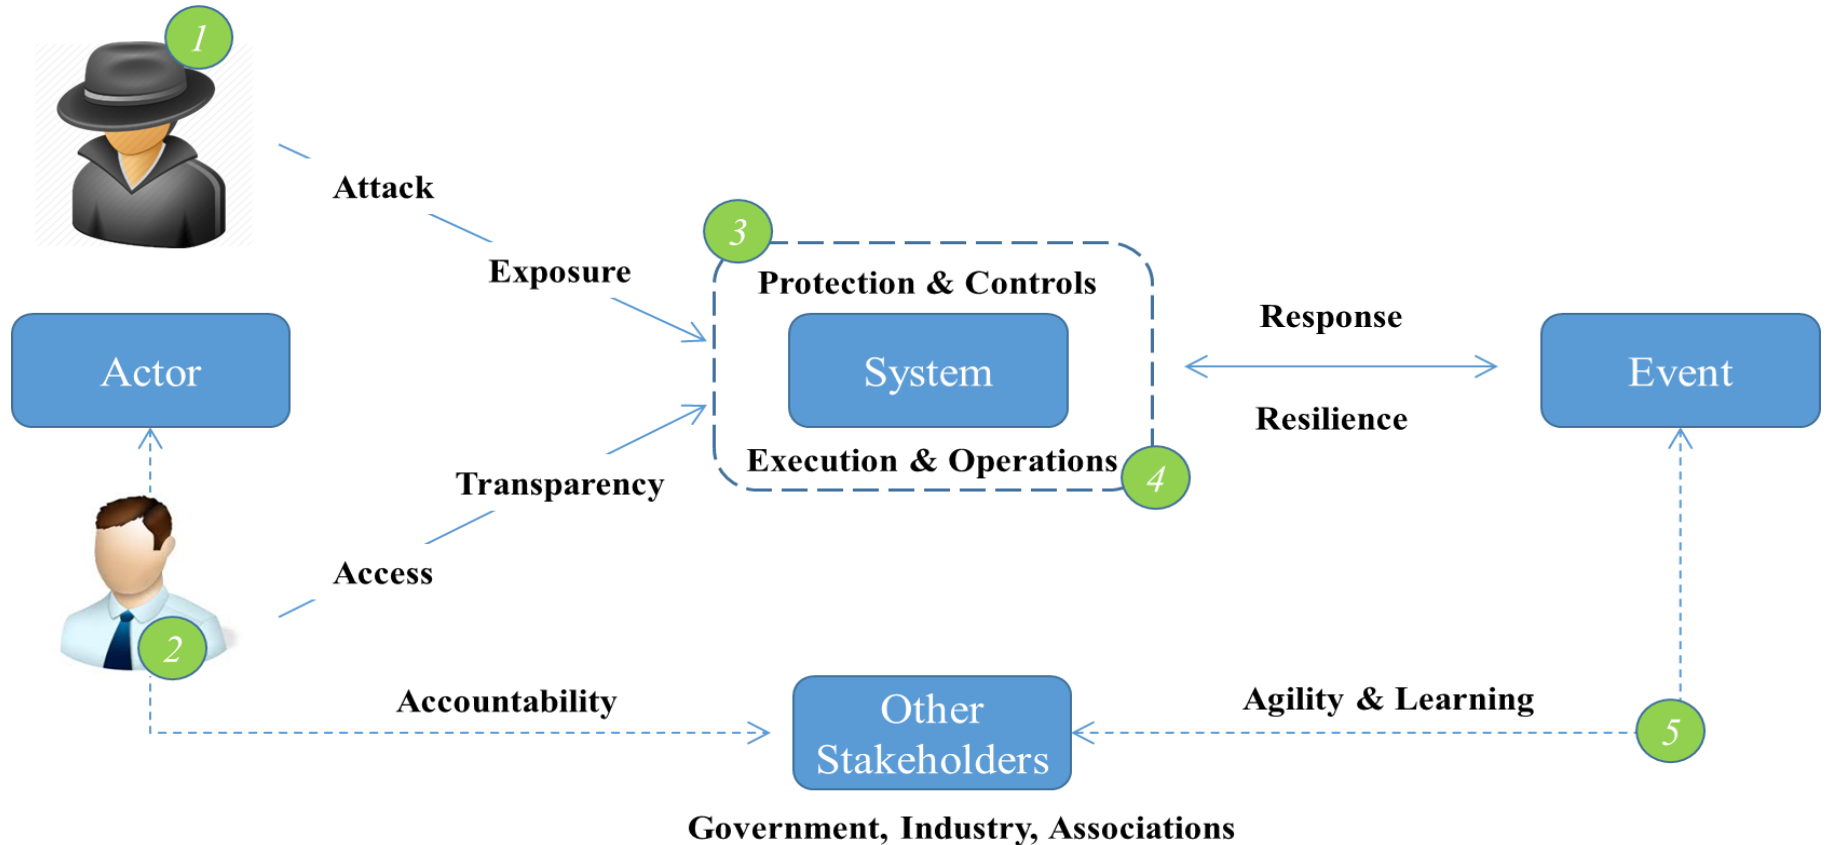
1

Attack

Exposure

3

Protection & Controls

Actor

System

Response

Event

Resilience

Execution & Operations

4

Transparency

Access

2

Accountability

Other Stakeholders

Agility & Learning

5

Government, Industry, Associations